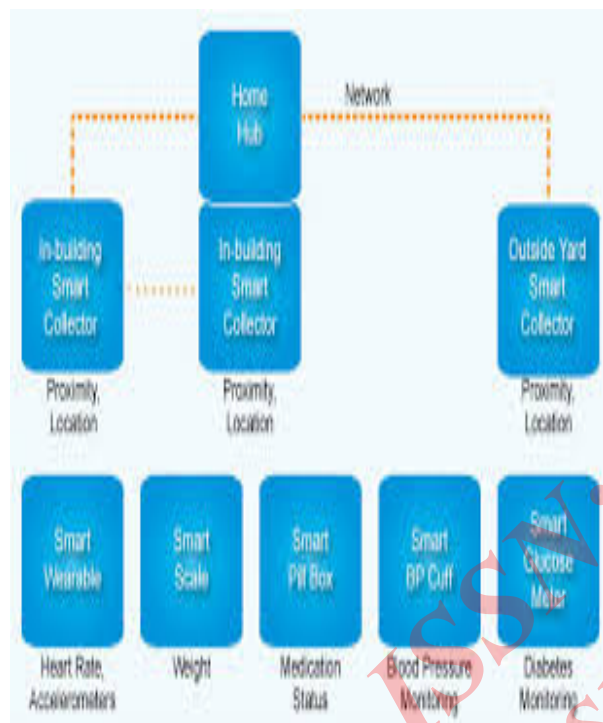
Home Hub

Network

In-building Smart Collector

In-building Smart Collector

Outside Yard Smart Collector

Proximity, Location

Proximity, Location

Proximity, Location

Smart Wearable

Smart Scale

Smart Pill Box

Smart BP Cuff

Smart Glucose Meter

Heart Rate, Accelerometers

Weight

Medication Status

Blood Pressure Monitoring

Diabetes Monitoring

ISSN